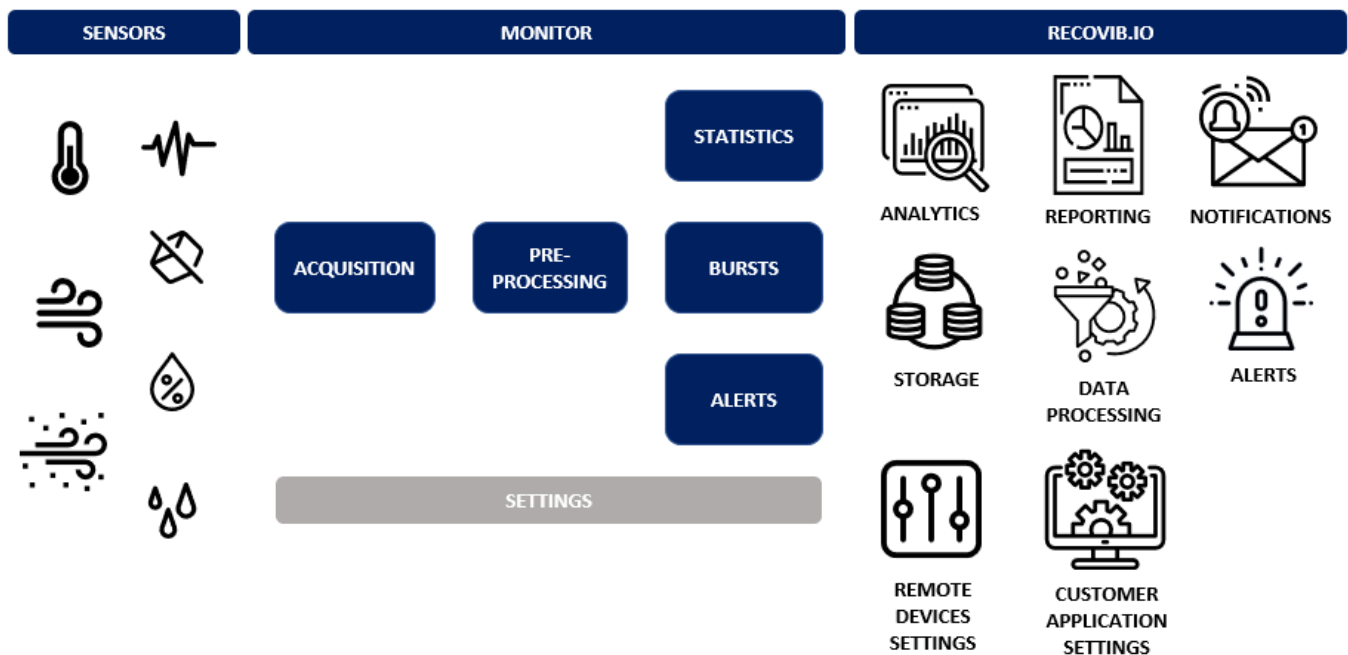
SENSORS

MONITOR

RECOVIB.IO

STATISTICS

ACQUISITION

PRE-PROCESSING

BURSTS

ALERTS

SETTINGS

ANALYTICS

REPORTING

NOTIFICATIONS

STORAGE

DATA PROCESSING

ALERTS

REMOTE DEVICES SETTINGS

CUSTOMER APPLICATION SETTINGS